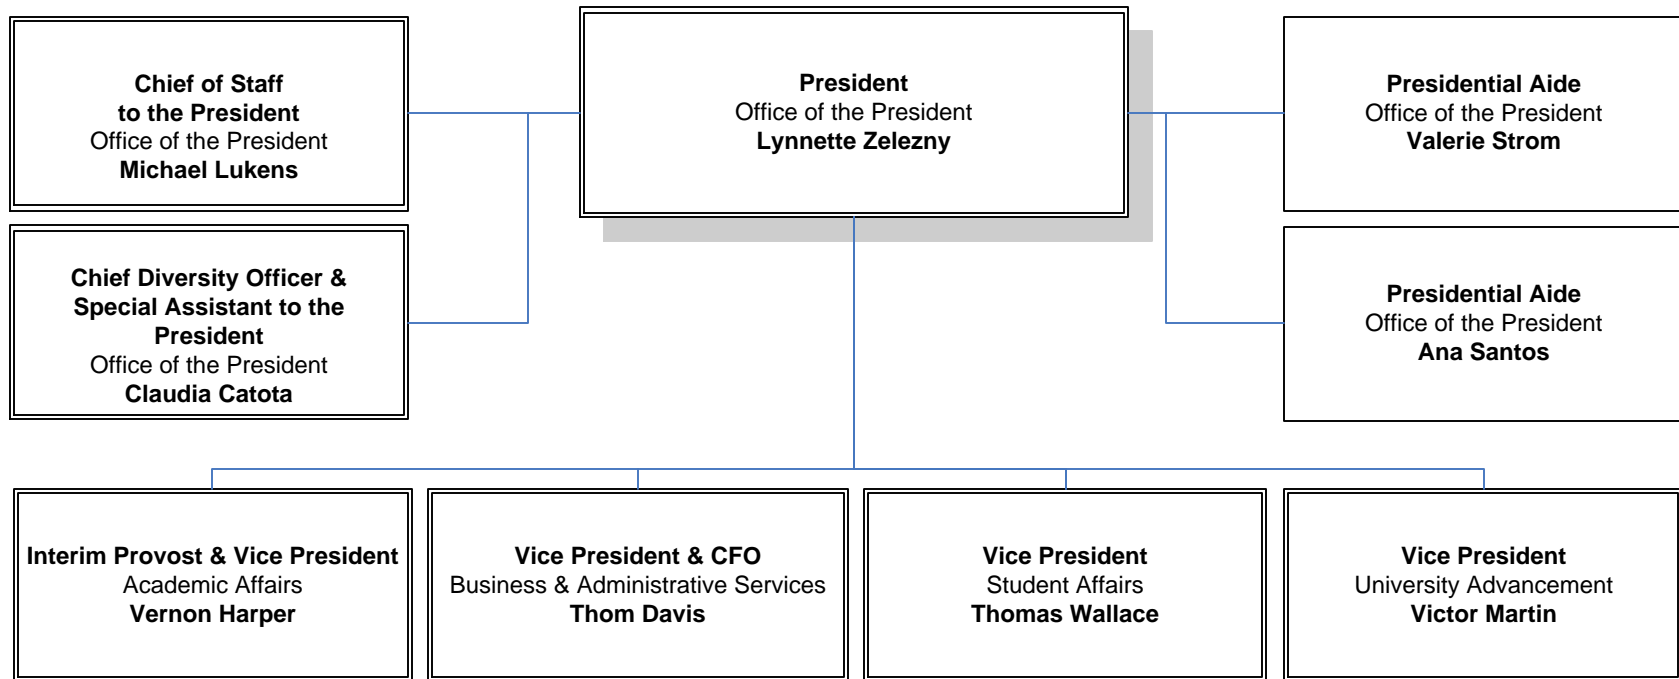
Chief of Staff
to the President
Office of the President
Michael Lukens

President
Office of the President
Lynnette Zelezny

Presidential Aide
Office of the President
Valerie Strom

Chief Diversity Officer & Special Assistant to the President
Office of the President
Claudia Catota

Presidential Aide
Office of the President
Ana Santos

Interim Provost & Vice President
Academic Affairs
Vernon Harper

Vice President & CFO
Business & Administrative Services
Thom Davis

Vice President
Student Affairs
Thomas Wallace

Vice President
University Advancement
Victor Martin